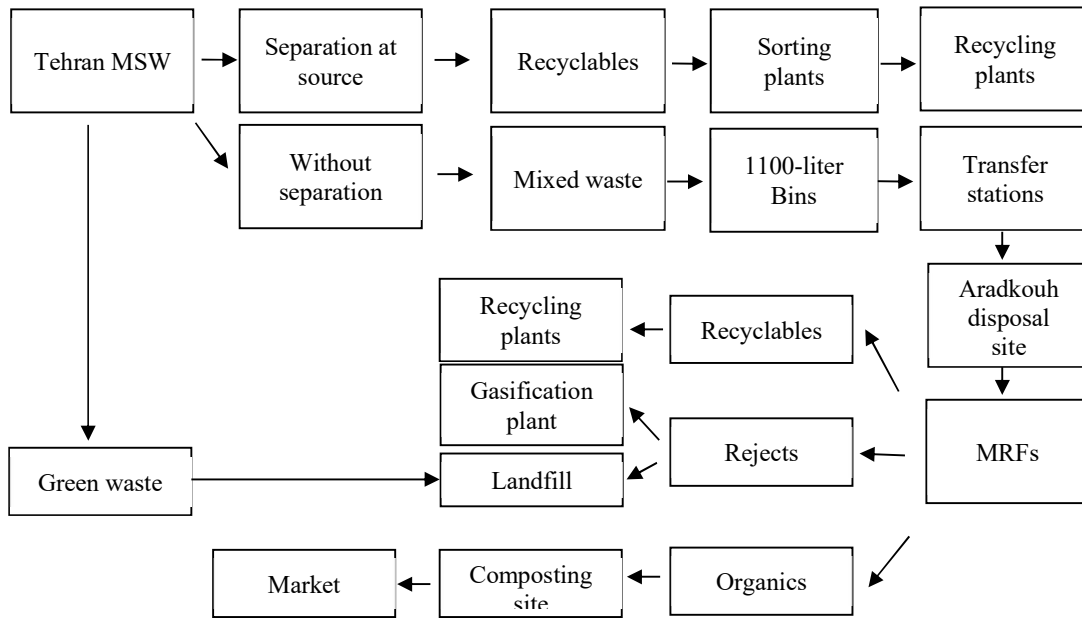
Tehran MSW

Separation at source

Recyclables

Sorting plants

Recycling plants

Without separation

Mixed waste

1100-liter Bins

Transfer stations

Aradkouh disposal site

Recycling plants

Recyclables

Gasification plant

Rejects

MRFs

Green waste

Landfill

Market

Composting site

Organics